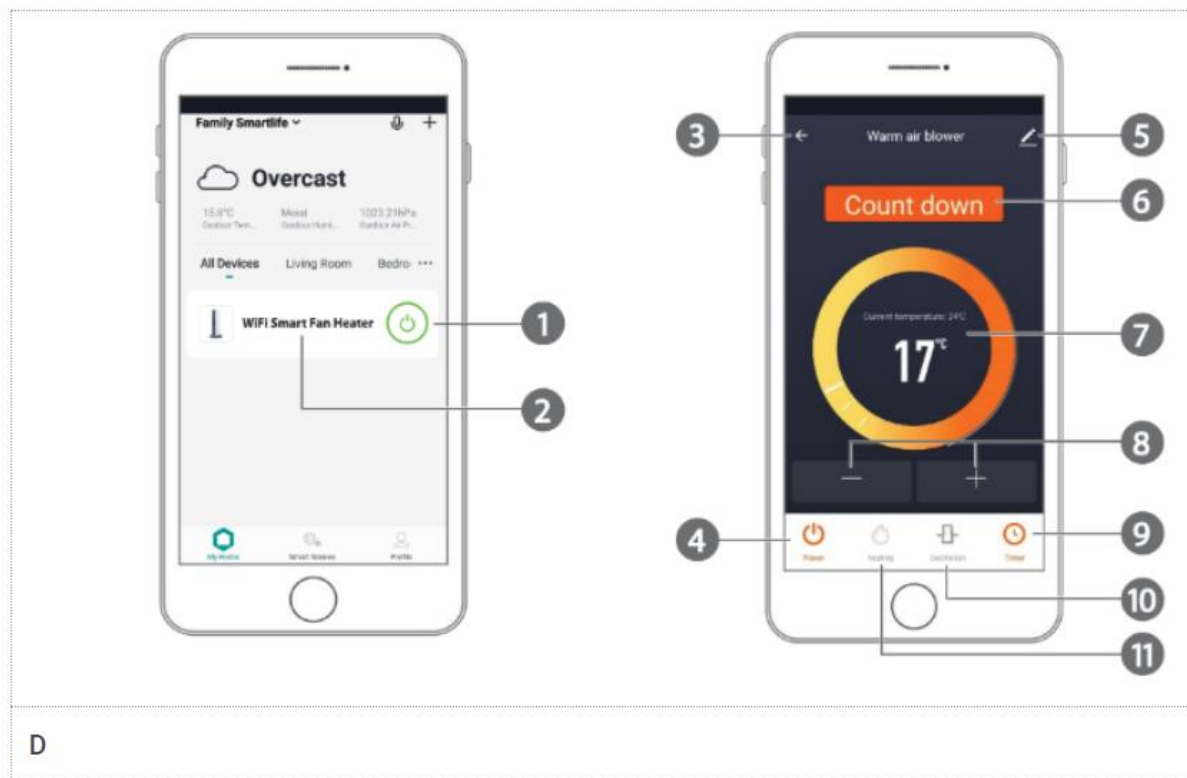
Family Smartlife

Overcast

15.8°C Outdoor Tem... Moist Outdoor Humi... 1023.21hPa Outdoor Air P...

All Devices Living Room Bedro ···

WiFi Smart Fan Heater

1

2

My Home Smart Scenes Profile

3

Warm air blower

5

Count down

6

Current temperature: 24°C

17℃

7

8

4

Power Heating Oscillation Timer

9

10

11

D